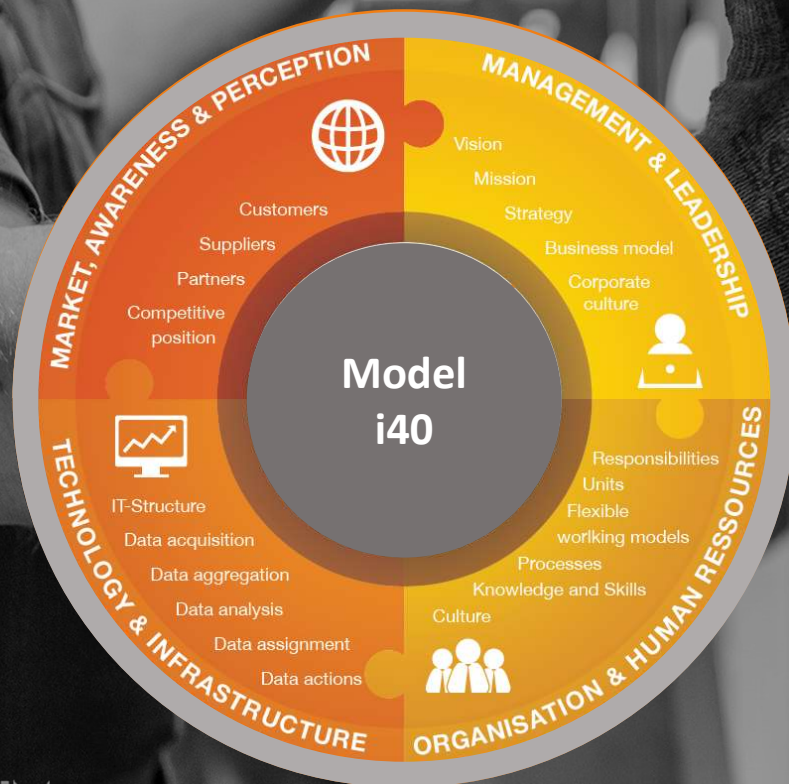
MARKET, AWARENESS & PERCEPTION

Customers
Suppliers
Partners
Competitive position

MANAGEMENT & LEADERSHIP

Vision
Mission
Strategy
Business model
Corporate culture

Model i40

TECHNOLOGY & INFRASTRUCTURE

IT-Structure
Data acquisition
Data aggregation
Data analysis
Data assignment
Data actions

ORGANISATION & HUMAN RESSOURCES

Responsibilities
Units
Flexible working models
Processes
Knowledge and Skills
Culture